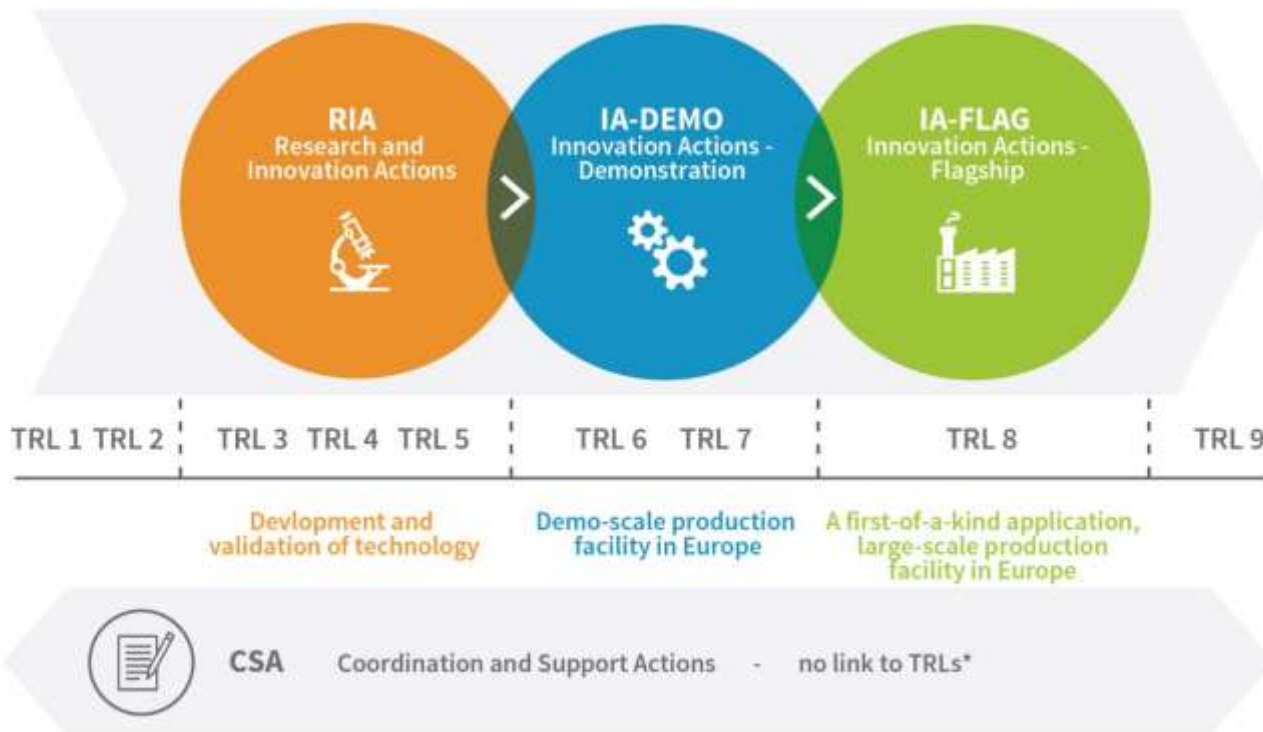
RIA
Research and Innovation Actions

IA-DEMO
Innovation Actions - Demonstration

IA-FLAG
Innovation Actions - Flagship

TRL 1 TRL 2 TRL 3 TRL 4 TRL 5 TRL 6 TRL 7 TRL 8 TRL 9

Devlopment and validation of technology

Demo-scale production facility in Europe

A first-of-a-kind application, large-scale production facility in Europe

CSA Coordination and Support Actions - no link to TRLs*